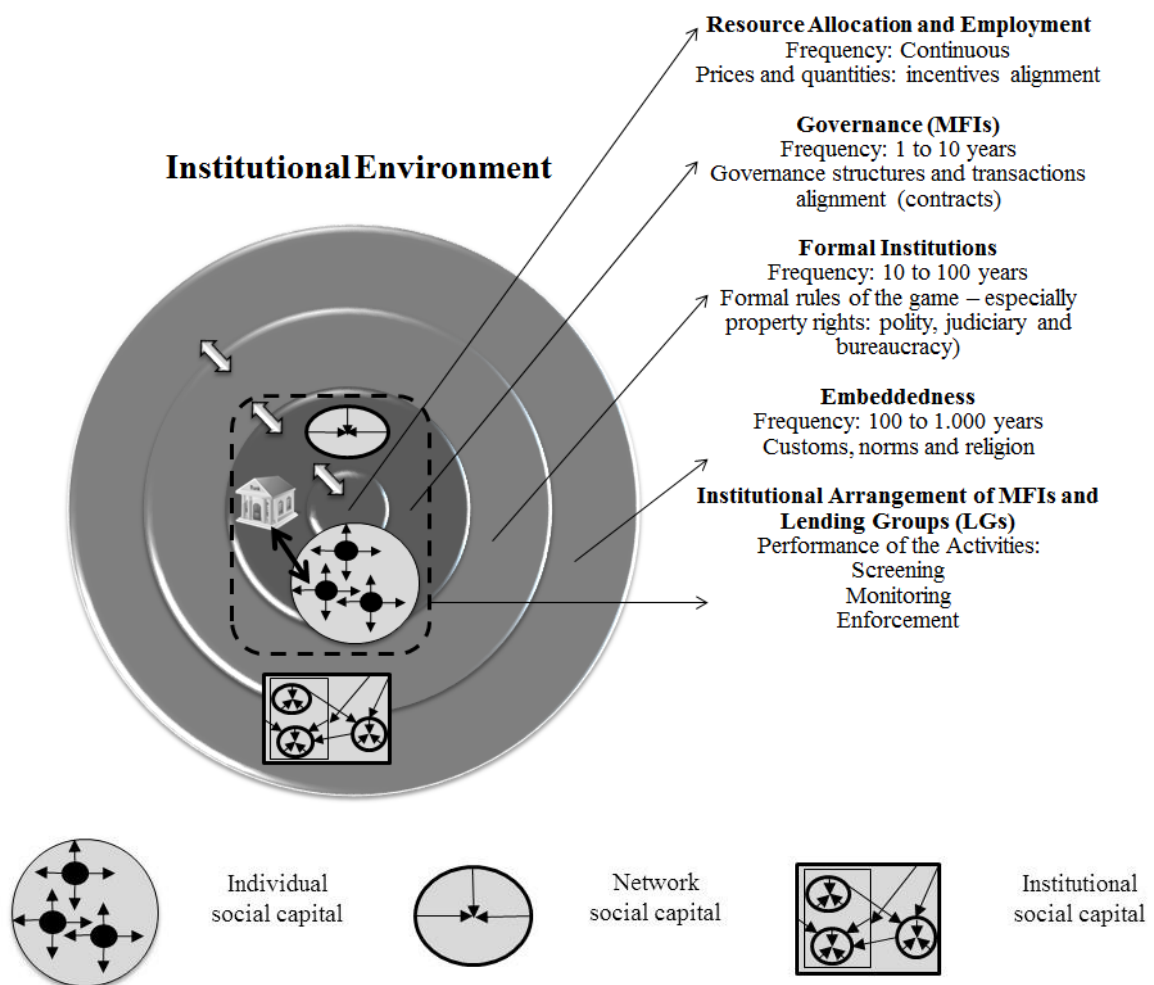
Resource Allocation and Employment
Frequency: Continuous
Prices and quantities: incentives alignment

Governance (MFIs)
Frequency: 1 to 10 years
Governance structures and transactions alignment (contracts)

Institutional Environment

Formal Institutions
Frequency: 10 to 100 years
Formal rules of the game – especially property rights: polity, judiciary and bureaucracy)

Embeddedness
Frequency: 100 to 1.000 years
Customs, norms and religion

Institutional Arrangement of MFIs and Lending Groups (LGs)
Performance of the Activities:
Screening
Monitoring
Enforcement

Individual social capital

Network social capital

Institutional social capital